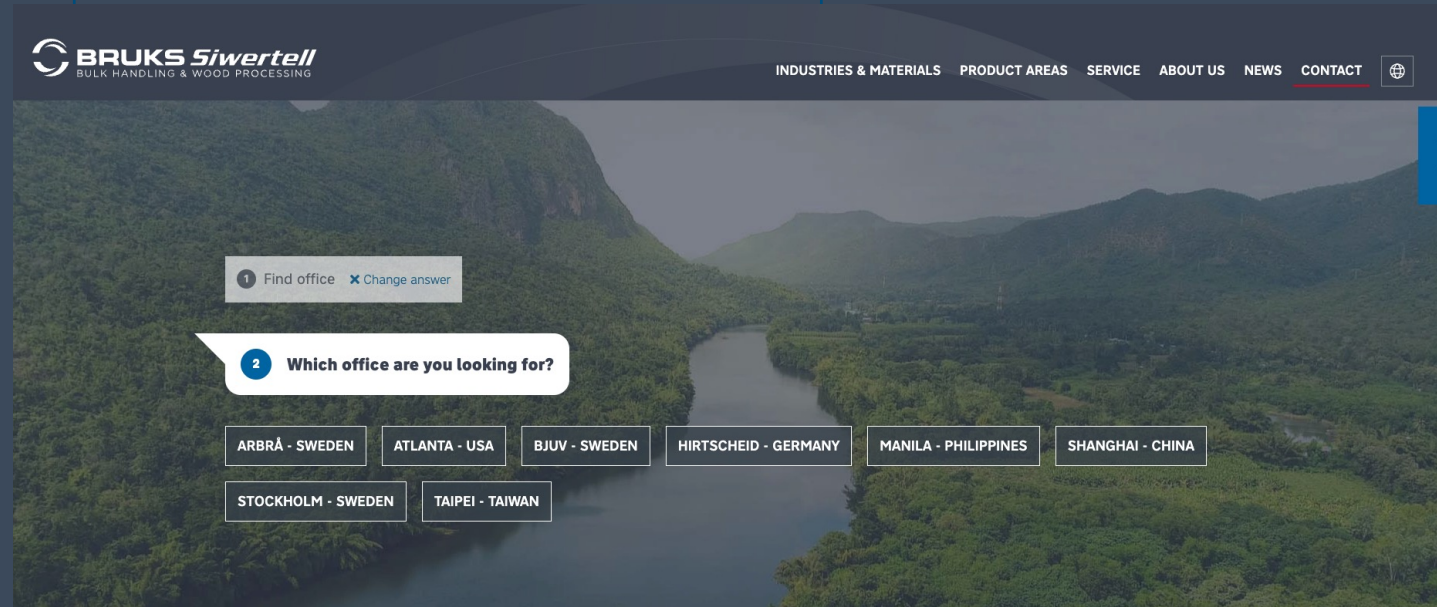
BRUKS Siwertell
BULK HANDLING & WOOD PROCESSING

INDUSTRIES & MATERIALS PRODUCT AREAS SERVICE ABOUT US NEWS CONTACT

1 Find office ✕ Change answer

2 Which office are you looking for?

ARBRÅ - SWEDEN
ATLANTA - USA
BJUV - SWEDEN
HIRTSCHEID - GERMANY
MANILA - PHILIPPINES
SHANGHAI - CHINA
STOCKHOLM - SWEDEN
TAIPEI - TAIWAN